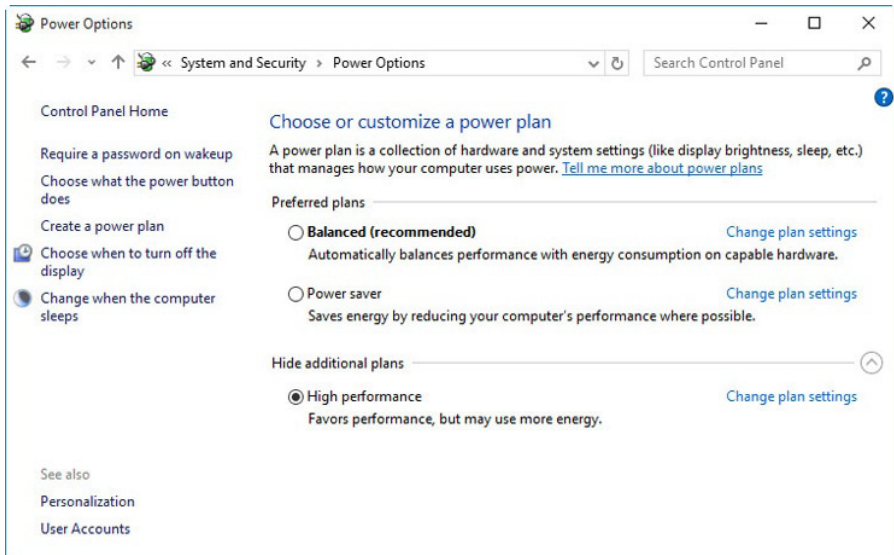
Power Options

« System and Security › Power Options

Search Control Panel

Control Panel Home

Require a password on wakeup

Choose what the power button does

Create a power plan

Choose when to turn off the display

Change when the computer sleeps

Choose or customize a power plan

A power plan is a collection of hardware and system settings (like display brightness, sleep, etc.) that manages how your computer uses power. Tell me more about power plans

Preferred plans

Balanced (recommended)
Change plan settings
Automatically balances performance with energy consumption on capable hardware.

Power saver
Change plan settings
Saves energy by reducing your computer's performance where possible.

Hide additional plans

High performance
Change plan settings
Favors performance, but may use more energy.

See also

Personalization

User Accounts